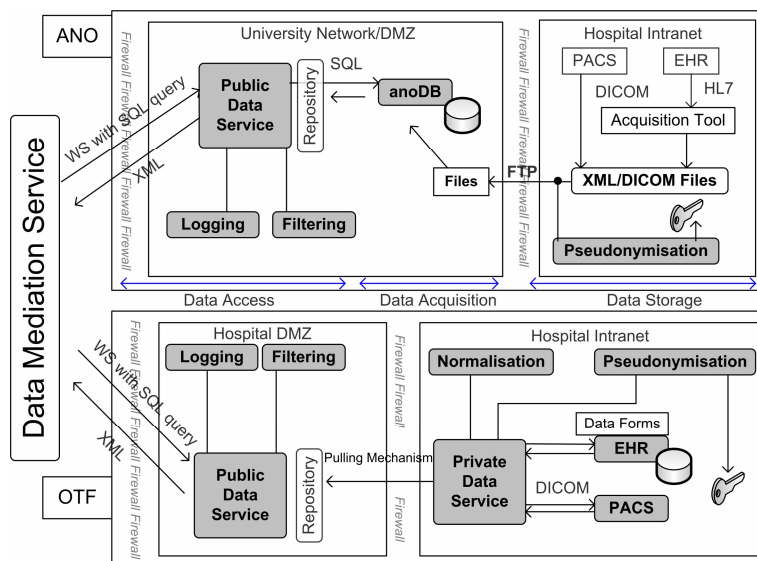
ANO

Data Mediation Service

WS with SQL query

XML

Firewall Firewall Firewall Firewall Firewall

University Network/DMZ

Public Data Service

Repository

SQL

anoDB

Logging

Filtering

Files

FTP

Firewall Firewall Firewall Firewall Firewall

Hospital Intranet

PACS

EHR

DICOM

HL7

Acquisition Tool

XML/DICOM Files

Pseudonymisation

Data Access

Data Acquisition

Data Storage

OTF

WS with SQL query

XML

Firewall Firewall Firewall Firewall Firewall

Hospital DMZ

Logging

Filtering

Public Data Service

Repository

Pulling Mechanism

Firewall Firewall

Firewall

Hospital Intranet

Normalisation

Pseudonymisation

Data Forms

EHR

Private Data Service

DICOM

PACS